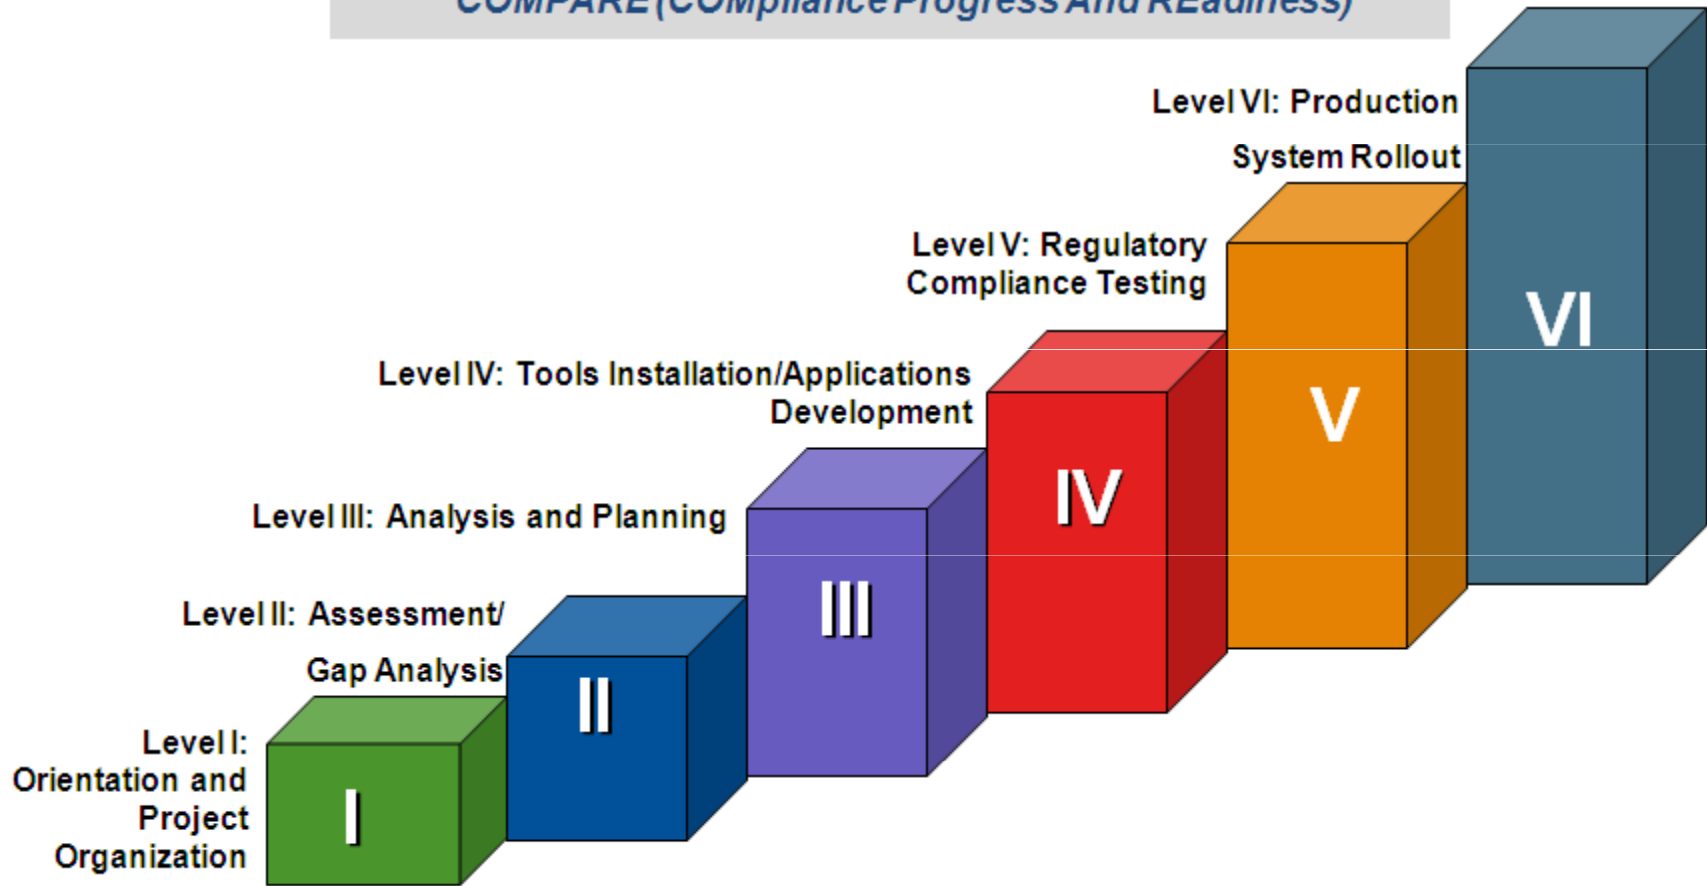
COMPARE (COMpliance Progress And REadiness)

Level VI: Production System Rollout

VI

Level V: Regulatory Compliance Testing

V

Level IV: Tools Installation/Applications Development

IV

Level III: Analysis and Planning

III

Level II: Assessment/ Gap Analysis

II

Level I: Orientation and Project Organization

I